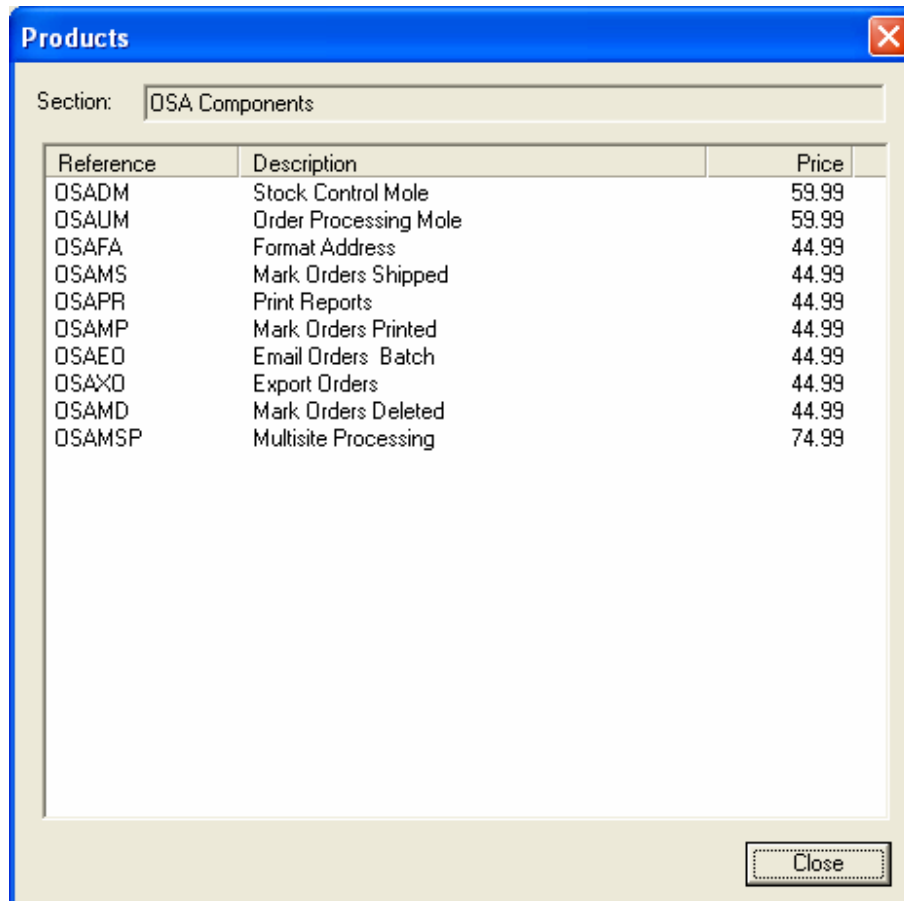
Products

Section: OSA Components

| Reference | Description | Price |
|---|---|---|
| OSADM | Stock Control Mole | 59.99 |
| OSAUM | Order Processing Mole | 59.99 |
| OSAFA | Format Address | 44.99 |
| OSAMS | Mark Orders Shipped | 44.99 |
| OSAPR | Print Reports | 44.99 |
| OSAMP | Mark Orders Printed | 44.99 |
| OSAEO | Email Orders Batch | 44.99 |
| OSAXO | Export Orders | 44.99 |
| OSAMD | Mark Orders Deleted | 44.99 |
| OSAMSP | Multisite Processing | 74.99 |

Close